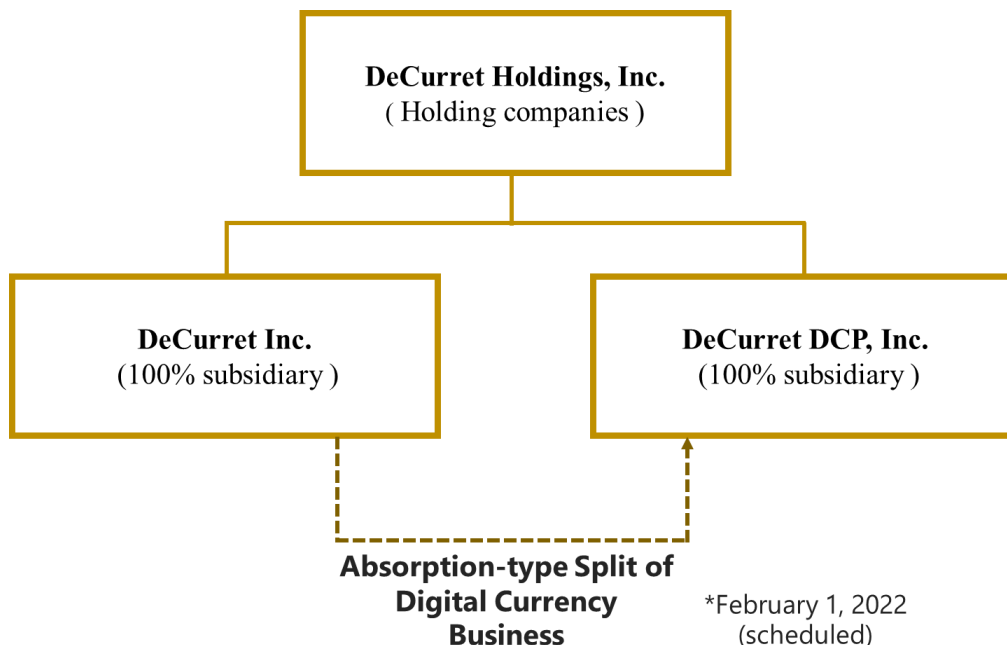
DeCurret Holdings, Inc.
( Holding companies )

DeCurret Inc.
(100% subsidiary )

DeCurret DCP, Inc.
(100% subsidiary )

Absorption-type Split of Digital Currency Business

*February 1, 2022
(scheduled)